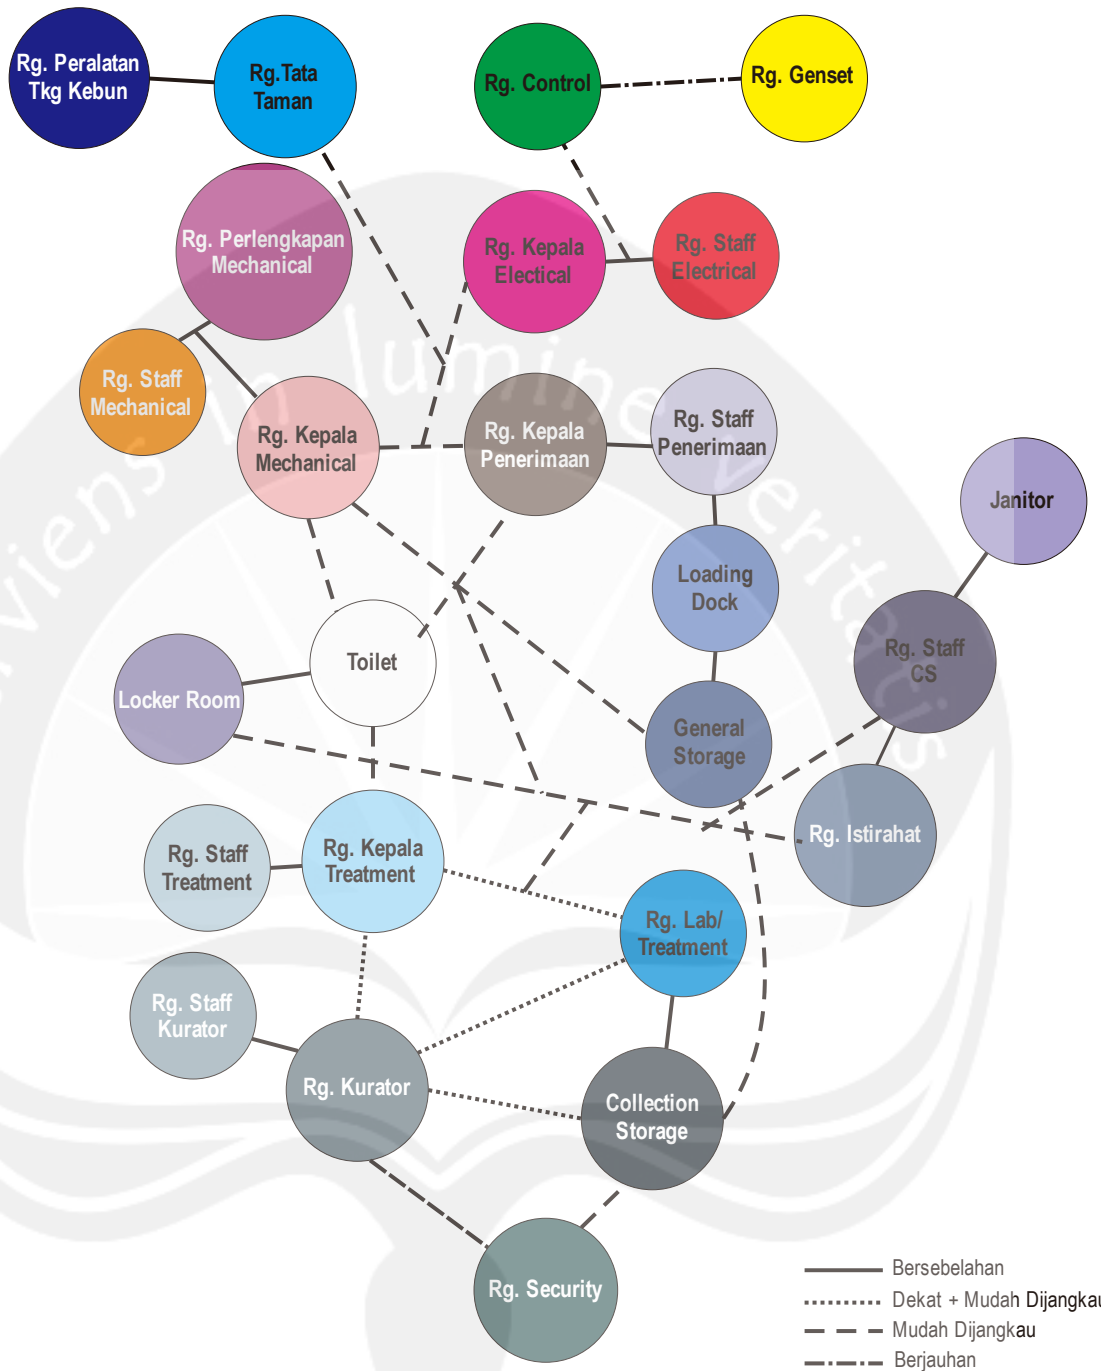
Rg. Peralatan Tkg Kebun

Rg.Tata Taman

Rg. Control

Rg. Genset

Rg. Perlengkapan Mechanical

Rg. Kepala Electical

Rg. Staff Electrical

Rg. Staff Mechanical

Rg. Kepala Mechanical

Rg. Kepala Penerimaan

Rg. Staff Penerimaan

Janitor

Loading Dock

Rg. Staff CS

Toilet

Locker Room

General Storage

Rg. Istirahat

Rg. Staff Treatment

Rg. Kepala Treatment

Rg. Lab/ Treatment

Rg. Staff Kurator

Rg. Kurator

Collection Storage

Rg. Security

Bersebelahan
Dekat + Mudah Dijangkau
Mudah Dijangkau
Berjauhan